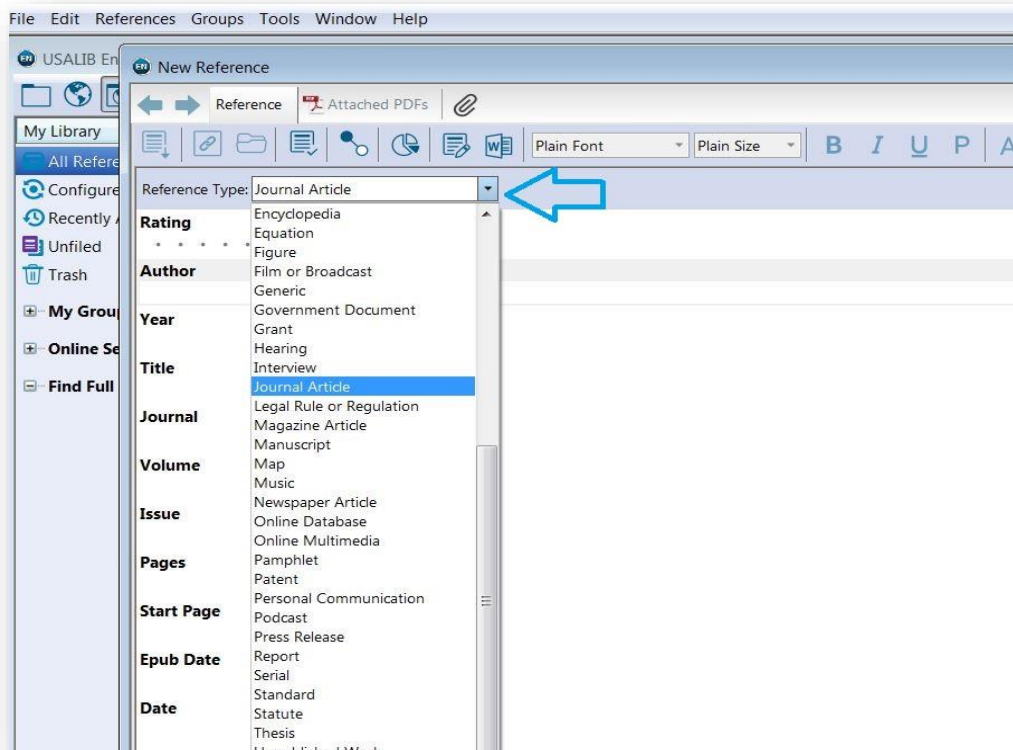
File Edit References Groups Tools Window Help

USALIB En

My Library

All Refere

Configure

Recently

Unfiled

Trash

My Grou

Online Se

Find Full

New Reference

Reference

Attached PDFs

Plain Font

Plain Size

B I U P A

Reference Type: Journal Article

Rating

Author

Year

Title

Journal

Volume

Issue

Pages

Start Page

Epub Date

Date

Encyclopedia
Equation
Figure
Film or Broadcast
Generic
Government Document
Grant
Hearing
Interview
Journal Article
Legal Rule or Regulation
Magazine Article
Manuscript
Map
Music
Newspaper Article
Online Database
Online Multimedia
Pamphlet
Patent
Personal Communication
Podcast
Press Release
Report
Serial
Standard
Statute
Thesis
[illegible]